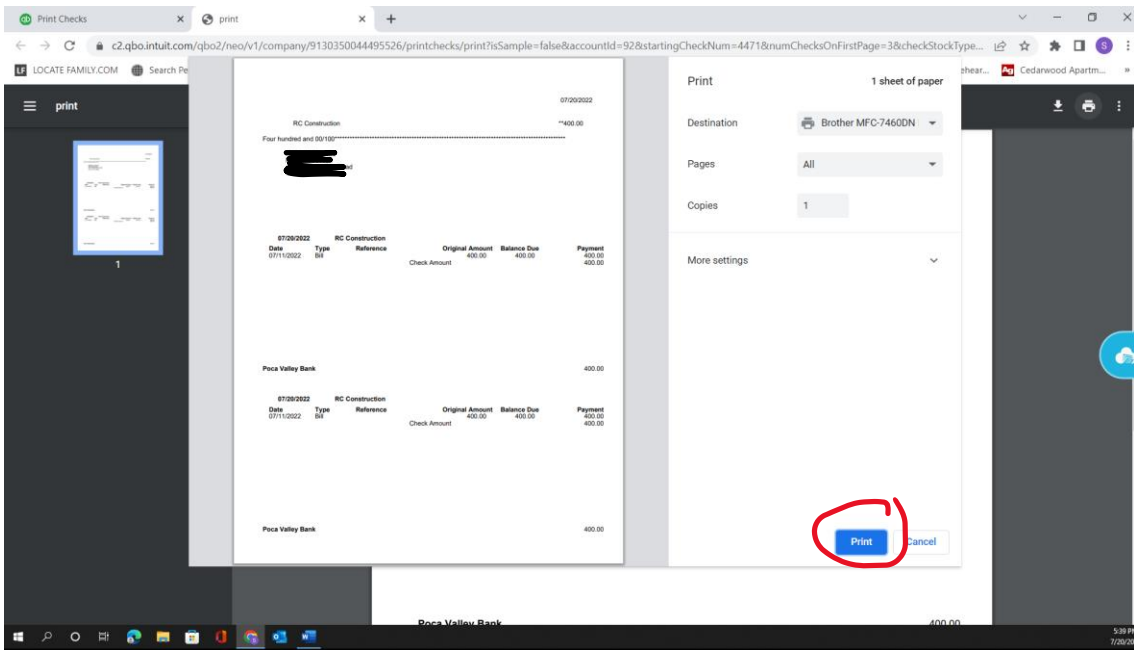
Print Checks × print × +

c2.qbo.intuit.com/qbo2/neo/v1/company/9130350044495526/printchecks/print?isSample=false&accountId=92&startingCheckNum=4471&numChecksOnFirstPage=3&checkStockType...

LOCATE FAMILY.COM Search Pe ehear... Cedarwood Apartm... »

print

1

07/20/2022

RC Construction **400.00

Four hundred and 00/100**********************************************************************

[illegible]d

07/20/2022 RC Construction

| Date | Type | Reference | Original Amount | Balance Due | Payment |
|---|---|---|---|---|---|
| 07/11/2022 | Bill | | 400.00 | 400.00 | 400.00 |
| | | Check Amount | | | 400.00 |

Poca Valley Bank 400.00

07/20/2022 RC Construction

| Date | Type | Reference | Original Amount | Balance Due | Payment |
|---|---|---|---|---|---|
| 07/11/2022 | Bill | | 400.00 | 400.00 | 400.00 |
| | | Check Amount | | | 400.00 |

Poca Valley Bank 400.00

Print 1 sheet of paper

Destination Brother MFC-7460DN

Pages All

Copies 1

More settings

Print Cancel

Poca Valley Bank 400.00

5:39 PM
7/20/20